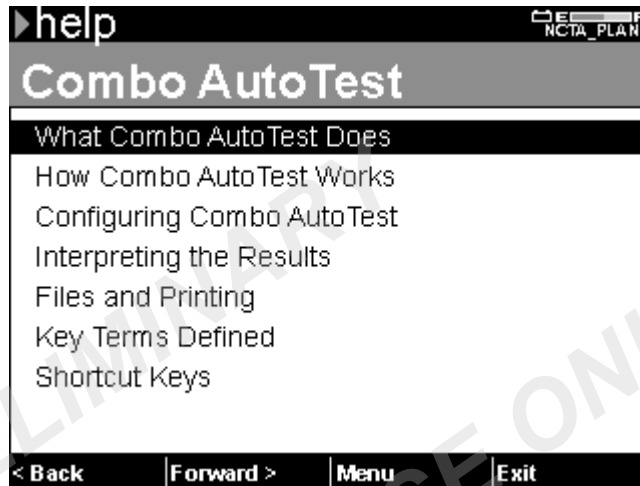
▸help

E F
NCTA_PLAN

Combo AutoTest

What Combo AutoTest Does
How Combo AutoTest Works
Configuring Combo AutoTest
Interpreting the Results
Files and Printing
Key Terms Defined
Shortcut Keys

< Back | Forward > | Menu | Exit

PRELIMINARY
USE ONLY